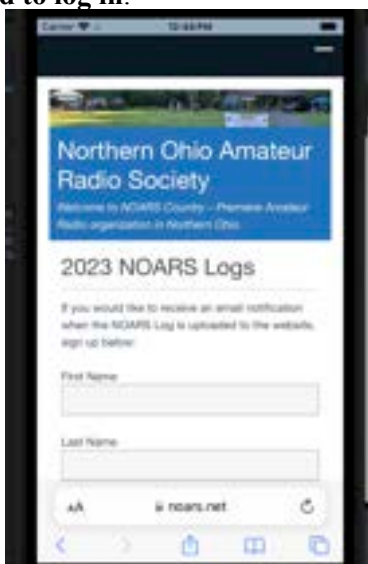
d to log in.

Carrier
12:44 PM

Northern Ohio Amateur Radio Society

Welcome to NOARS Country – Premiere Amateur Radio organization in Northern Ohio

2023 NOARS Logs

If you would like to receive an email notification when the NOARS Log is uploaded to the website, sign up below:

First Name

Last Name

AA
noars.net